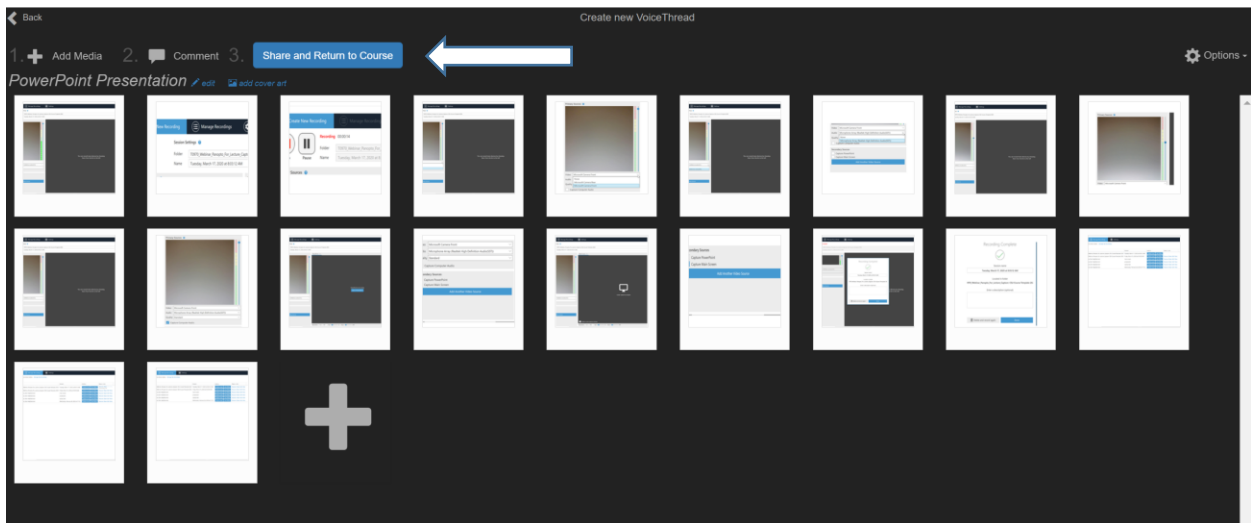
Back

Create new VoiceThread

1. Add Media 2. Comment 3. Share and Return to Course

Options

PowerPoint Presentation edit add cover art

New Recording Manage Recordings

Session Settings

Folder

Name

Create New Recording

Recording

Pause

Folder

Name

Sources

Recording Complete